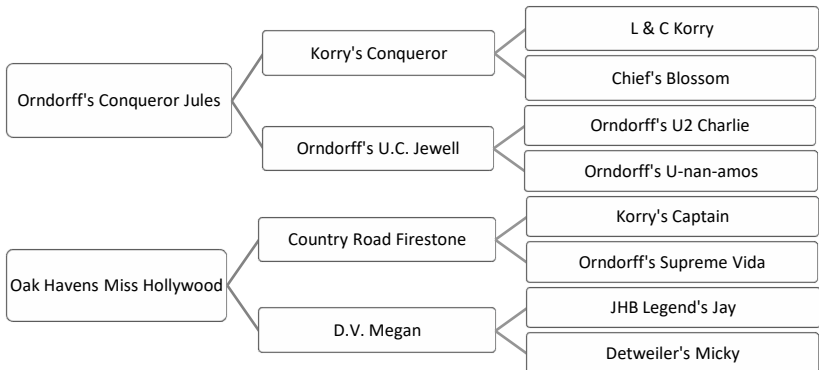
Orndorff's Conqueror Jules

Korry's Conqueror

L & C Korry

Chief's Blossom

Orndorff's U.C. Jewell

Orndorff's U2 Charlie

Orndorff's U-nan-amos

Oak Havens Miss Hollywood

Country Road Firestone

Korry's Captain

Orndorff's Supreme Vida

D.V. Megan

JHB Legend's Jay

Detweiler's Micky